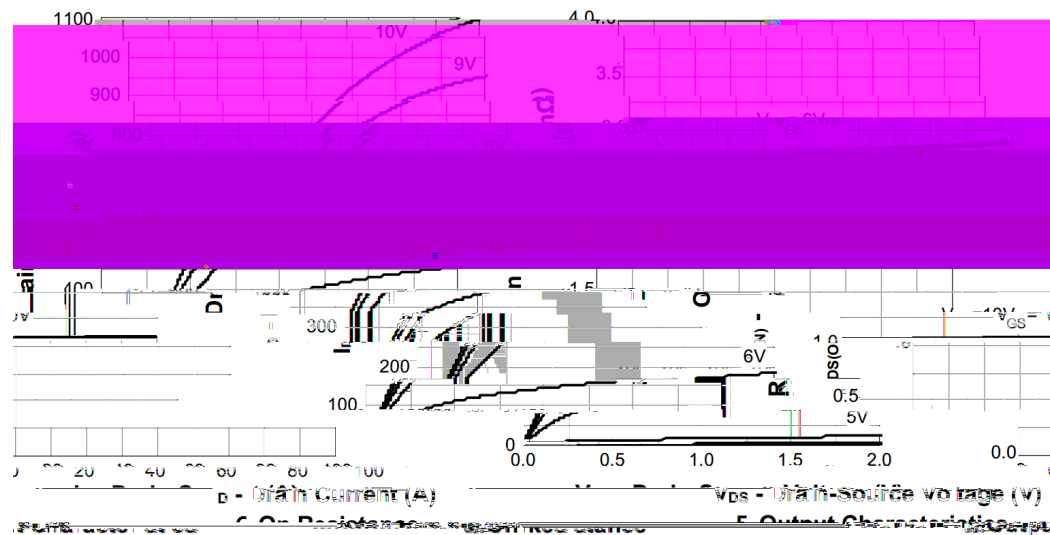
1100
1000
900
800
10V
9V
8V
300
200
100
0
0.0
0.5
1.0
1.5
2.0
6V
5V
4.0
3.5
3.0
1.5
1.0
0.5
0.0
$V_{GS}$=6V
$V_{GS}$=10V
$V_{DS}$ - Drain-Source Voltage (V)
$I_D$ - Drain Current (A)
0
20
40
60
80
100
6. On-Resistance vs. Drain Current
5. Output Characteristics
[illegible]